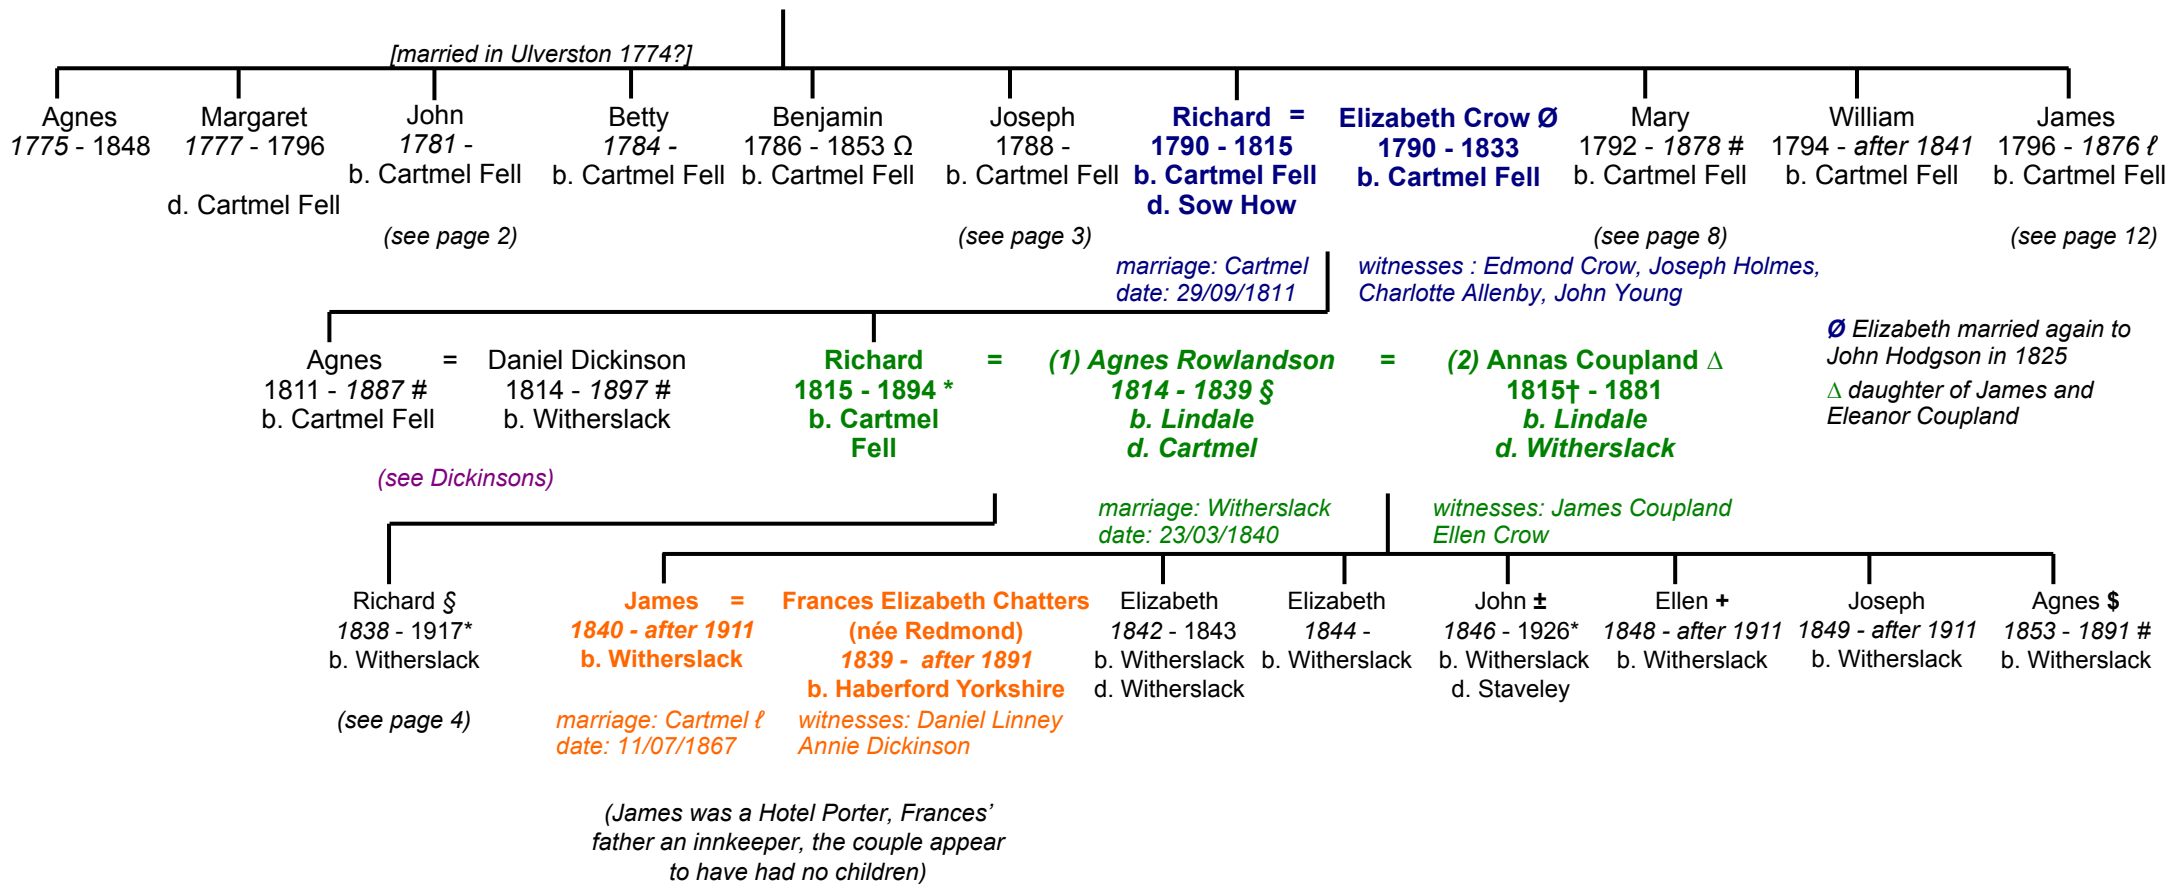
[married in Ulverston 1774?]

Agnes
1775 - 1848

Margaret
1777 - 1796
d. Cartmel Fell

John
1781 -
b. Cartmel Fell
(see page 2)

Betty
1784 -
b. Cartmel Fell

Benjamin
1786 - 1853 Ω
b. Cartmel Fell

Joseph
1788 -
b. Cartmel Fell
(see page 3)

Richard = Elizabeth Crow Ø
1790 - 1815
b. Cartmel Fell
d. Sow How

Elizabeth Crow Ø
1790 - 1833
b. Cartmel Fell

Mary
1792 - 1878 #
b. Cartmel Fell
(see page 8)

William
1794 - after 1841
b. Cartmel Fell

James
1796 - 1876 ℓ
b. Cartmel Fell
(see page 12)

marriage: Cartmel
date: 29/09/1811

witnesses : Edmond Crow, Joseph Holmes, Charlotte Allenby, John Young

Ø Elizabeth married again to John Hodgson in 1825

∆ daughter of James and Eleanor Coupland

Agnes = Daniel Dickinson
1811 - 1887 #
b. Cartmel Fell
(see Dickinsons)

Daniel Dickinson
1814 - 1897 #
b. Witherslack

Richard = (1) Agnes Rowlandson = (2) Annas Coupland ∆
1815 - 1894 *
b. Cartmel Fell

(1) Agnes Rowlandson
1814 - 1839 §
b. Lindale
d. Cartmel

(2) Annas Coupland ∆
1815† - 1881
b. Lindale
d. Witherslack

marriage: Witherslack
date: 23/03/1840

witnesses: James Coupland
Ellen Crow

Richard §
1838 - 1917*
b. Witherslack
(see page 4)

James = Frances Elizabeth Chatters
1840 - after 1911
b. Witherslack

Frances Elizabeth Chatters
(née Redmond)
1839 - after 1891
b. Haberford Yorkshire

marriage: Cartmel ℓ
date: 11/07/1867

witnesses: Daniel Linney
Annie Dickinson

(James was a Hotel Porter, Frances' father an innkeeper, the couple appear to have had no children)

Elizabeth
1842 - 1843
b. Witherslack
d. Witherslack

Elizabeth
1844 -
b. Witherslack

John ±
1846 - 1926*
b. Witherslack
d. Staveley

Ellen +
1848 - after 1911
b. Witherslack

Joseph
1849 - after 1911
b. Witherslack

Agnes $
1853 - 1891 #
b. Witherslack